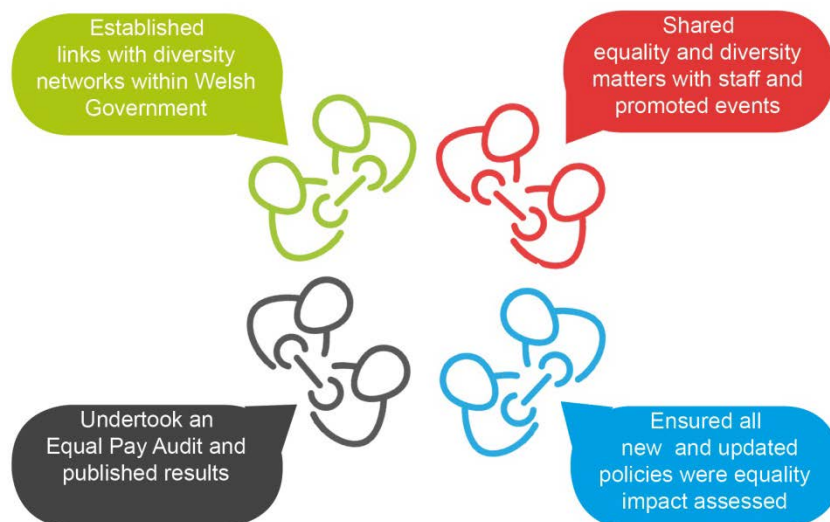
Established links with diversity networks within Welsh Government

Shared equality and diversity matters with staff and promoted events

Undertook an Equal Pay Audit and published results

Ensured all new and updated policies were equality impact assessed